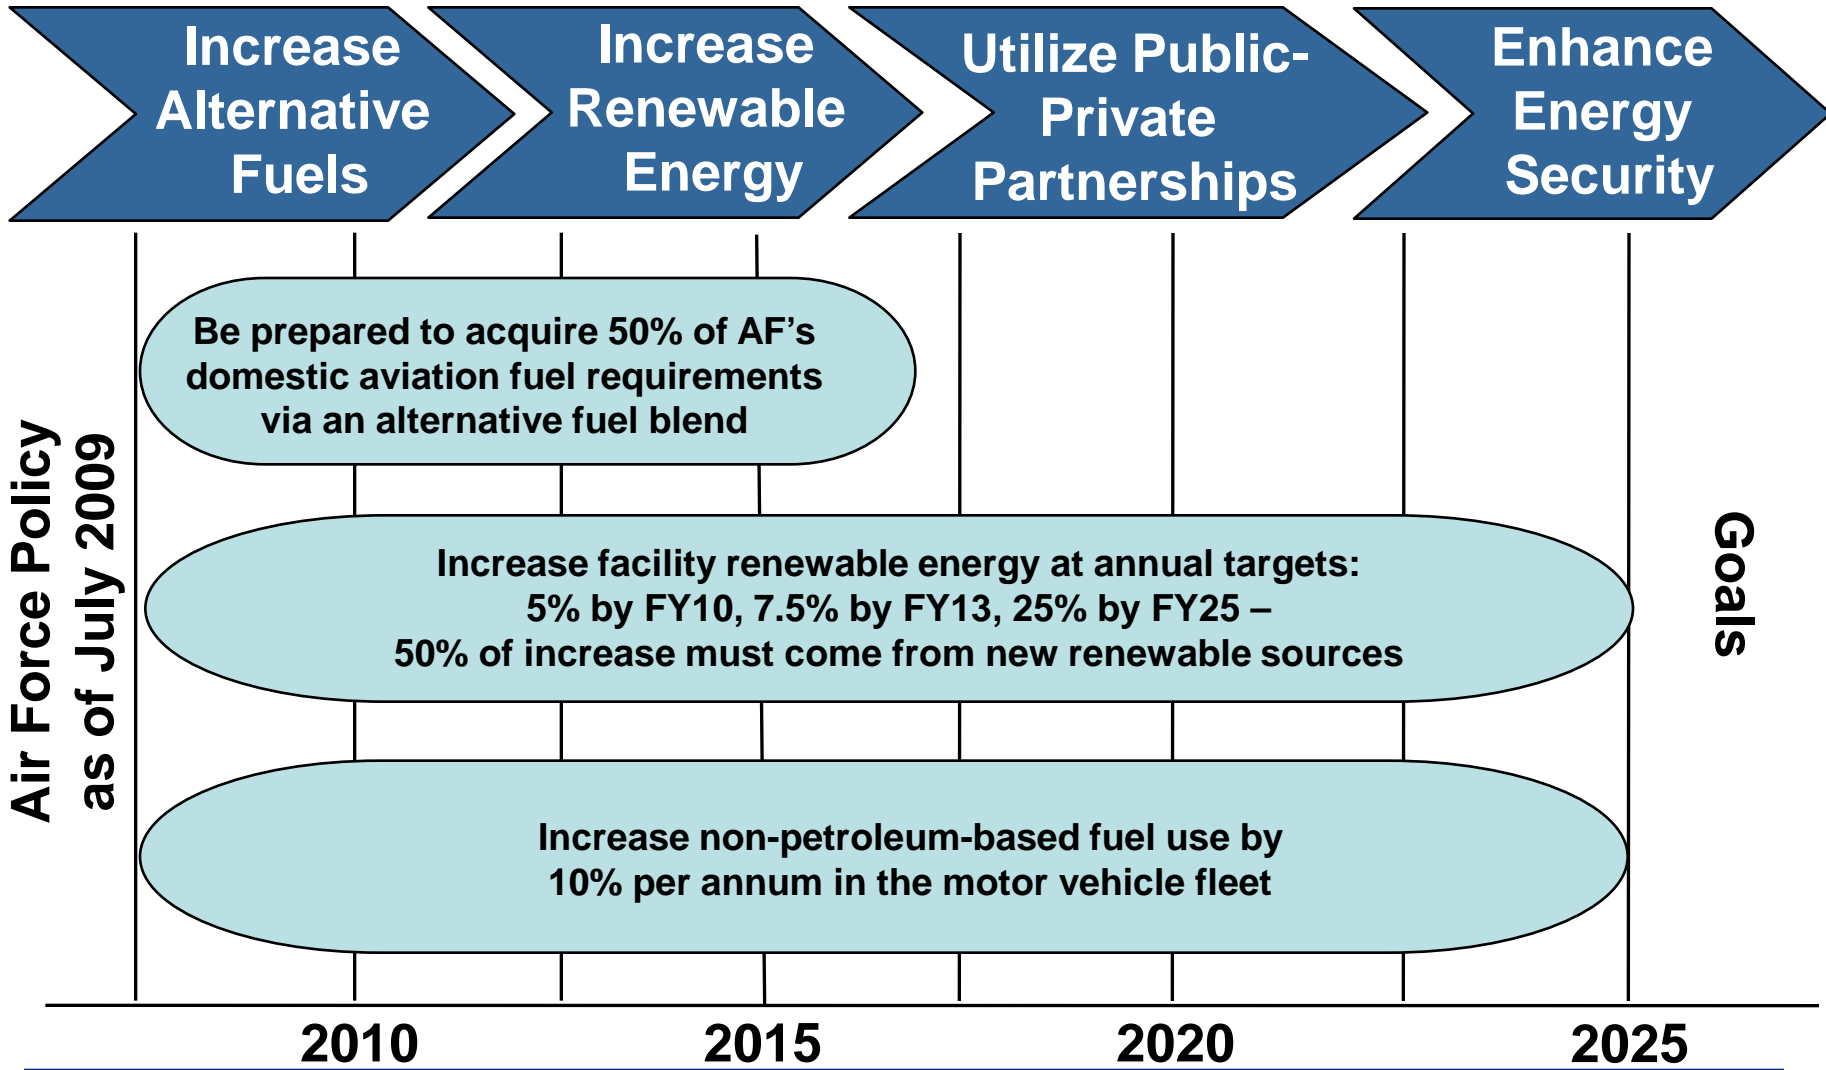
Increase Alternative Fuels

Increase Renewable Energy

Utilize Public-Private Partnerships

Enhance Energy Security

Air Force Policy as of July 2009

Be prepared to acquire 50% of AF's domestic aviation fuel requirements via an alternative fuel blend

Increase facility renewable energy at annual targets: 5% by FY10, 7.5% by FY13, 25% by FY25 – 50% of increase must come from new renewable sources

Increase non-petroleum-based fuel use by 10% per annum in the motor vehicle fleet

Goals

2010

2015

2020

2025